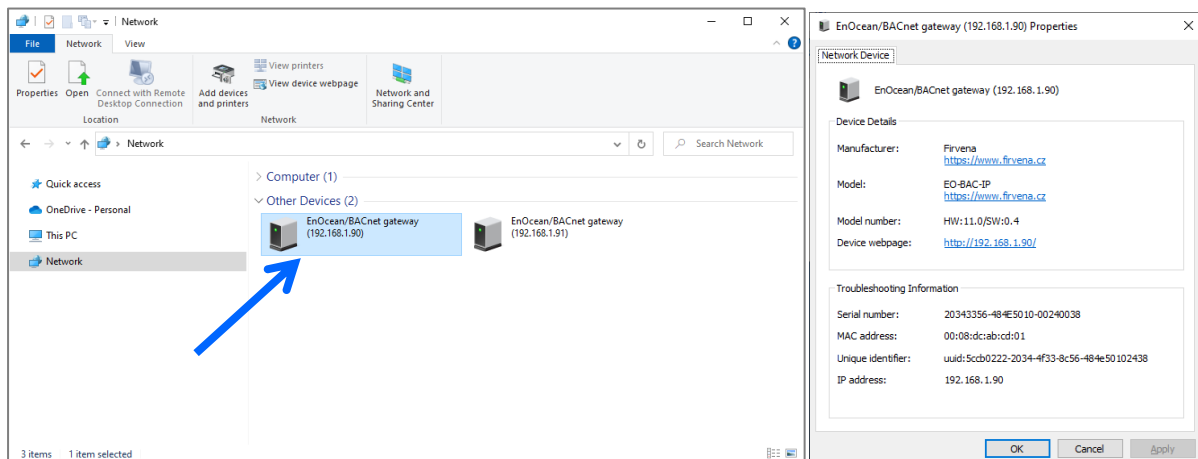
Network

File Network View

Properties Open Connect with Remote Desktop Connection
Location

Add devices and printers
View printers
View device webpage
Network

Network and Sharing Center

Network

Search Network

Quick access
OneDrive - Personal
This PC
Network

Computer (1)

Other Devices (2)

EnOcean/BACnet gateway (192.168.1.90)

EnOcean/BACnet gateway (192.168.1.91)

3 items 1 item selected

EnOcean/BACnet gateway (192.168.1.90) Properties

Network Device

EnOcean/BACnet gateway (192.168.1.90)

Device Details

| | |
|---|---|
| Manufacturer: | Firvena https://www.firvena.cz |
| Model: | EO-BAC-IP https://www.firvena.cz |
| Model number: | HW:11.0/SW:0.4 |
| Device webpage: | http://192.168.1.90/ |

Troubleshooting Information

| | |
|---|---|
| Serial number: | 20343356-484E5010-00240038 |
| MAC address: | 00:08:dc:ab:cd:01 |
| Unique identifier: | uuid:5ccb0222-2034-4f33-8c56-484e50102438 |
| IP address: | 192.168.1.90 |

OK Cancel Apply